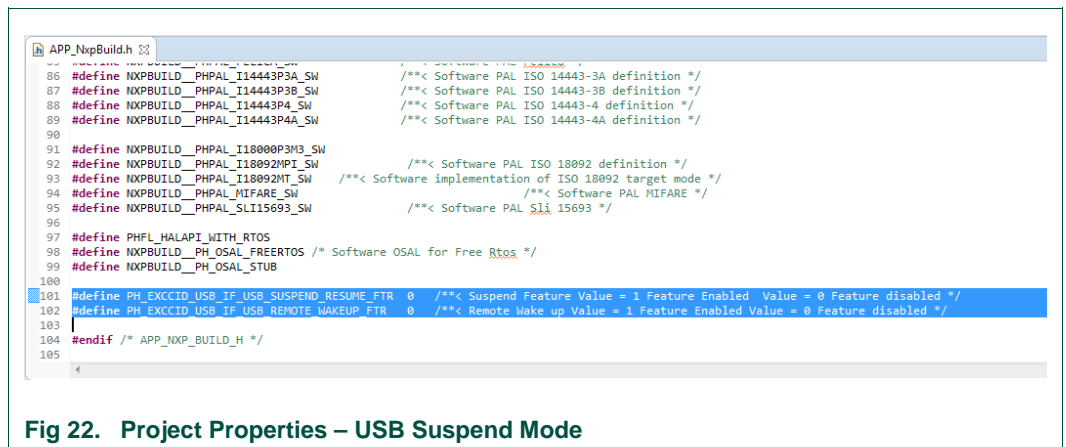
APP_NxpBuild.h ☒

85 #define NXPBUILD__PHPAL_FELICA_SW /**< Software PAL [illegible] */
86 #define NXPBUILD__PHPAL_I14443P3A_SW /**< Software PAL ISO 14443-3A definition */
87 #define NXPBUILD__PHPAL_I14443P3B_SW /**< Software PAL ISO 14443-3B definition */
88 #define NXPBUILD__PHPAL_I14443P4_SW /**< Software PAL ISO 14443-4 definition */
89 #define NXPBUILD__PHPAL_I14443P4A_SW /**< Software PAL ISO 14443-4A definition */
90
91 #define NXPBUILD__PHPAL_I18000P3M3_SW
92 #define NXPBUILD__PHPAL_I18092MPI_SW /**< Software PAL ISO 18092 definition */
93 #define NXPBUILD__PHPAL_I18092MT_SW /**< Software implementation of ISO 18092 target mode */
94 #define NXPBUILD__PHPAL_MIFARE_SW /**< Software PAL MIFARE */
95 #define NXPBUILD__PHPAL_SLI15693_SW /**< Software PAL Sli 15693 */
96
97 #define PHFL_HALAPI_WITH_RTOS
98 #define NXPBUILD__PH_OSAL_FREERTOS /* Software OSAL for Free Rtos */
99 #define NXPBUILD__PH_OSAL_STUB
100
101 #define PH_EXCCID_USB_IF_USB_SUSPEND_RESUME_FTR 0 /**< Suspend Feature Value = 1 Feature Enabled Value = 0 Feature disabled */
102 #define PH_EXCCID_USB_IF_USB_REMOTE_WAKEUP_FTR 0 /**< Remote Wake up Value = 1 Feature Enabled Value = 0 Feature disabled */
103
104 #endif /* APP_NXP_BUILD_H */
105

Fig 22. Project Properties – USB Suspend Mode